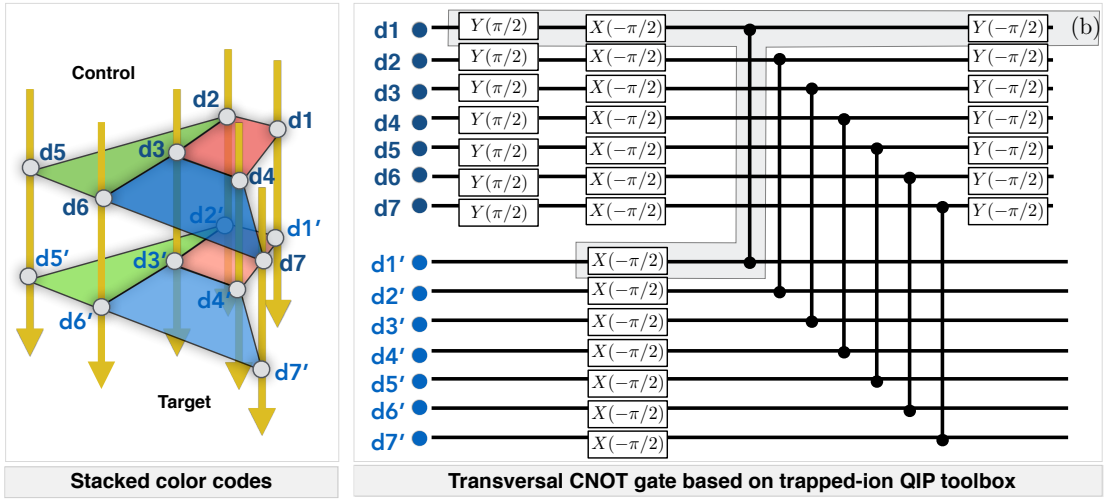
Control

d2
d1
d5
d3
d4
d6
d2'
d1'
d5'
d3'
d7
d4'
d6'
d7'

Target

Stacked color codes

(b)

d1 $Y(\pi/2)$ $X(-\pi/2)$ $Y(-\pi/2)$
d2 $Y(\pi/2)$ $X(-\pi/2)$ $Y(-\pi/2)$
d3 $Y(\pi/2)$ $X(-\pi/2)$ $Y(-\pi/2)$
d4 $Y(\pi/2)$ $X(-\pi/2)$ $Y(-\pi/2)$
d5 $Y(\pi/2)$ $X(-\pi/2)$ $Y(-\pi/2)$
d6 $Y(\pi/2)$ $X(-\pi/2)$ $Y(-\pi/2)$
d7 $Y(\pi/2)$ $X(-\pi/2)$ $Y(-\pi/2)$

d1' $X(-\pi/2)$
d2' $X(-\pi/2)$
d3' $X(-\pi/2)$
d4' $X(-\pi/2)$
d5' $X(-\pi/2)$
d6' $X(-\pi/2)$
d7' $X(-\pi/2)$

Transversal CNOT gate based on trapped-ion QIP toolbox